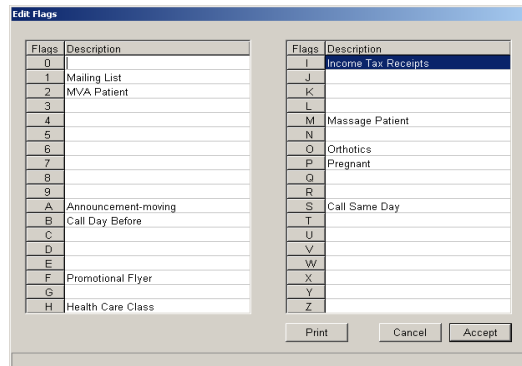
Edit Flags

| Flags | Description |
|---|---|
| 0 | |
| 1 | Mailing List |
| 2 | MVA Patient |
| 3 | |
| 4 | |
| 5 | |
| 6 | |
| 7 | |
| 8 | |
| 9 | |
| A | Announcement-moving |
| B | Call Day Before |
| C | |
| D | |
| E | |
| F | Promotional Flyer |
| G | |
| H | Health Care Class |

| Flags | Description |
|---|---|
| I | Income Tax Receipts |
| J | |
| K | |
| L | |
| M | Massage Patient |
| N | |
| O | Orthotics |
| P | Pregnant |
| Q | |
| R | |
| S | Call Same Day |
| T | |
| U | |
| V | |
| W | |
| X | |
| Y | |
| Z | |

Print Cancel Accept